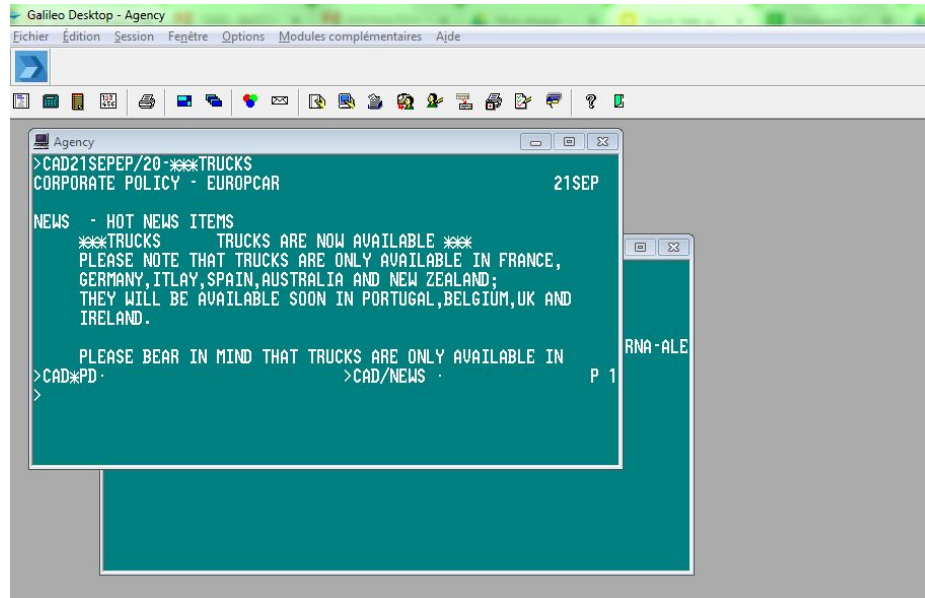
Galileo Desktop - Agency

Fichier Édition Session Fenêtre Options Modules complémentaires Ajde

Agency

>CAD21SEPEP/20·***TRUCKS
CORPORATE POLICY - EUROPCAR 21SEP

NEWS - HOT NEWS ITEMS
***TRUCKS TRUCKS ARE NOW AVAILABLE ***
PLEASE NOTE THAT TRUCKS ARE ONLY AVAILABLE IN FRANCE, GERMANY,ITLAY,SPAIN,AUSTRALIA AND NEW ZEALAND;
THEY WILL BE AVAILABLE SOON IN PORTUGAL,BELGIUM,UK AND IRELAND.

PLEASE BEAR IN MIND THAT TRUCKS ARE ONLY AVAILABLE IN
>CAD*PD· >CAD/NEWS · P 1
>

RNA-ALE